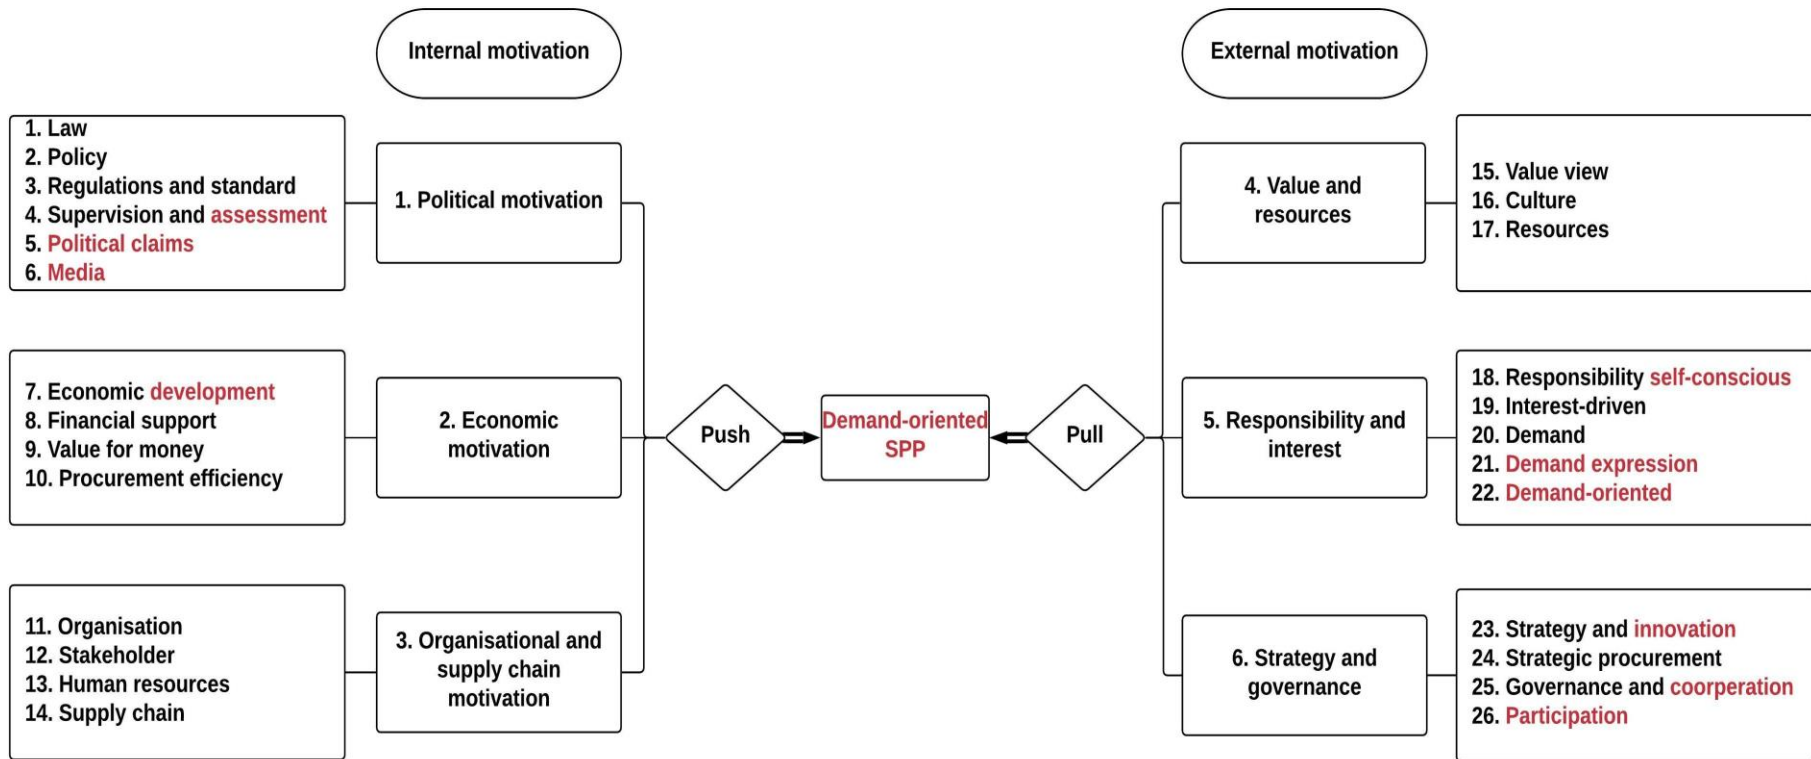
Internal motivation

External motivation

1. Law
2. Policy
3. Regulations and standard
4. Supervision and assessment
5. Political claims
6. Media

1. Political motivation

4. Value and resources

15. Value view
16. Culture
17. Resources

7. Economic development
8. Financial support
9. Value for money
10. Procurement efficiency

2. Economic motivation

Push

Demand-oriented SPP

Pull

5. Responsibility and interest

18. Responsibility self-conscious
19. Interest-driven
20. Demand
21. Demand expression
22. Demand-oriented

11. Organisation
12. Stakeholder
13. Human resources
14. Supply chain

3. Organisational and supply chain motivation

6. Strategy and governance

23. Strategy and innovation
24. Strategic procurement
25. Governance and coorperation
26. Participation